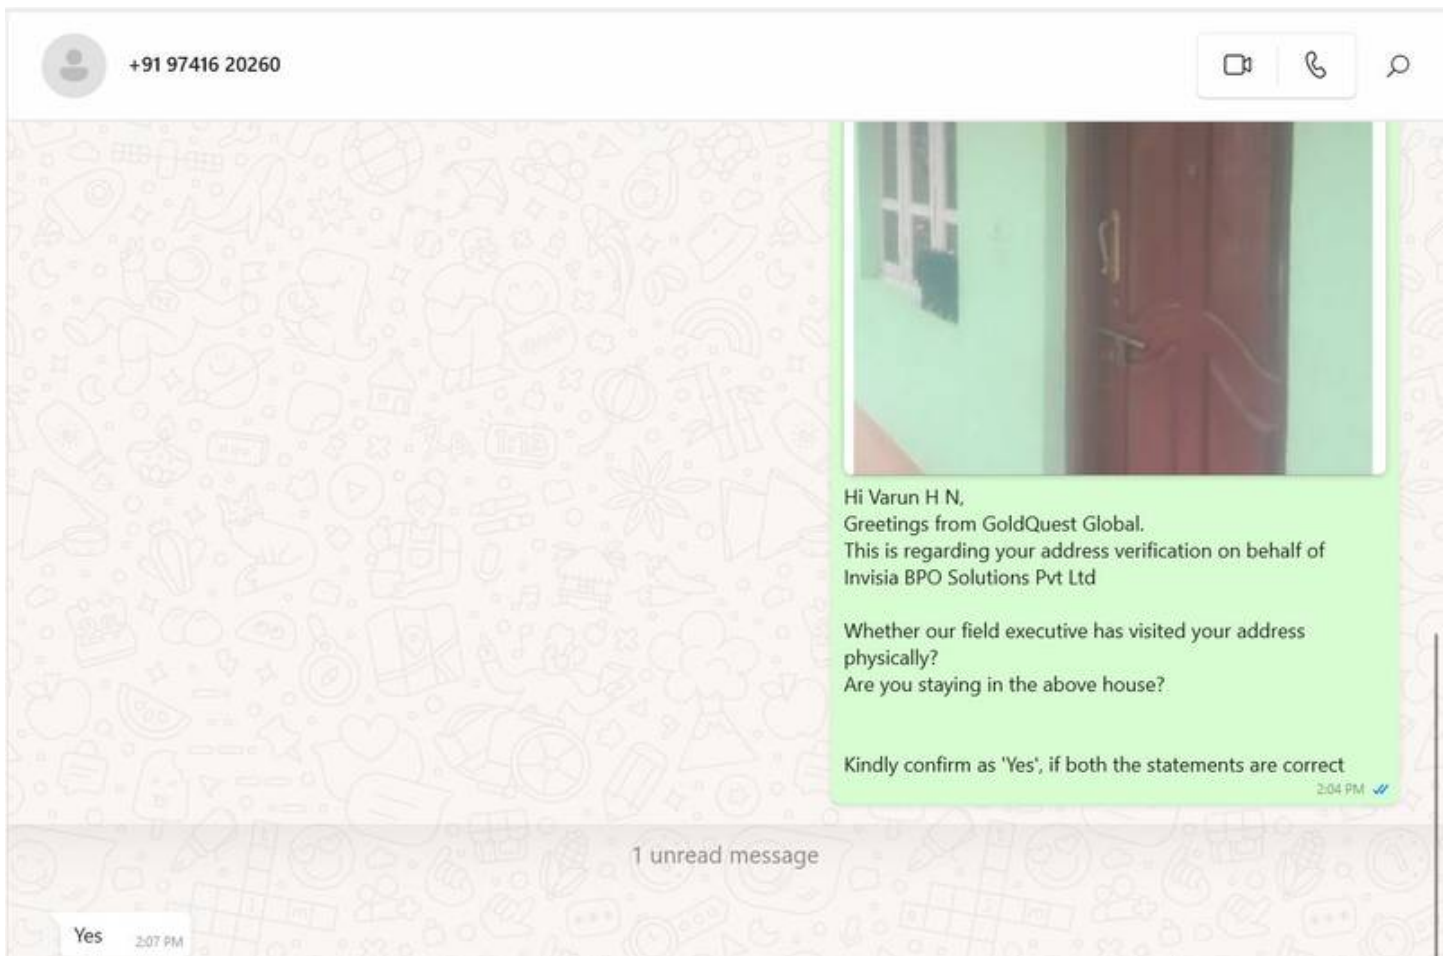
+91 97416 20260

Hi Varun H N,
Greetings from GoldQuest Global.
This is regarding your address verification on behalf of Invisia BPO Solutions Pvt Ltd

Whether our field executive has visited your address physically?
Are you staying in the above house?

Kindly confirm as 'Yes', if both the statements are correct
2:04 PM

1 unread message

Yes 2:07 PM